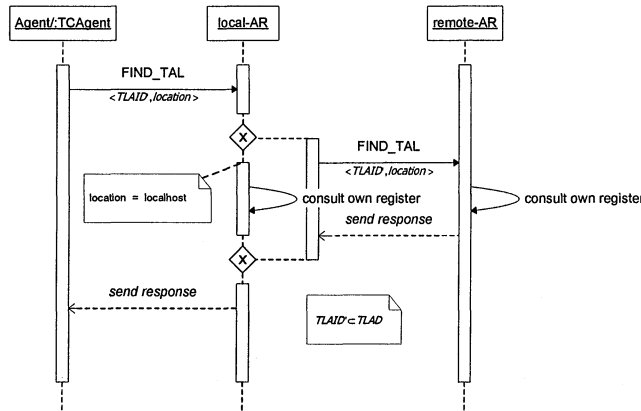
Agent/:TCAgent

local-AR

remote-AR

FIND_TAL

<TLAID, location>

X

FIND_TAL

<TLAID, location>

location = localhost

consult own register

consult own register

send response

X

send response

$TLAID' \subset TLAD$